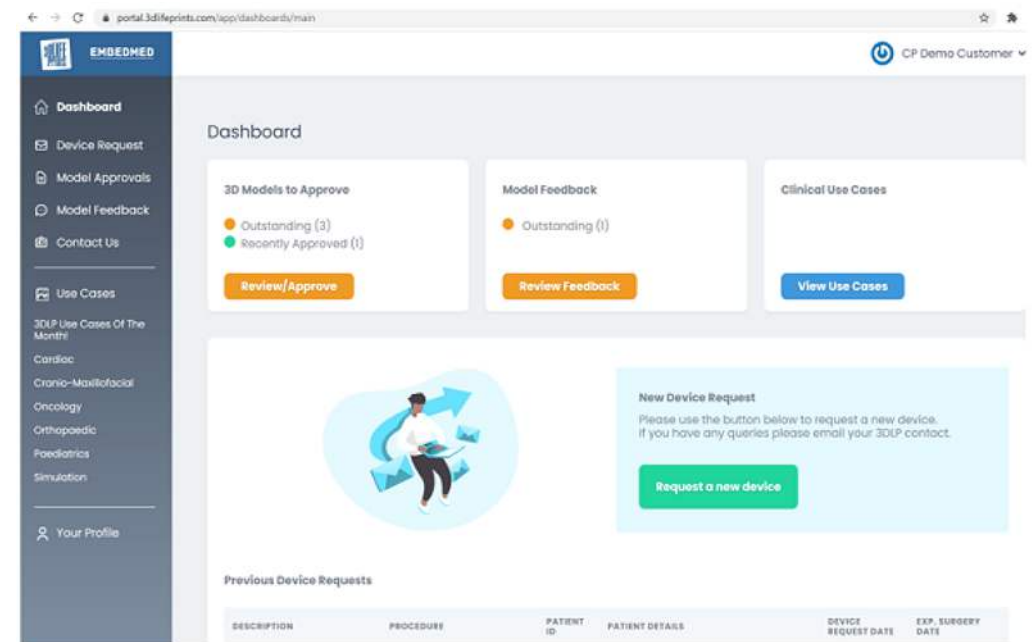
portal.3dlifeprints.com/app/dashboards/main

EMBEDMED

CP Demo Customer

Dashboard
Device Request
Model Approvals
Model Feedback
Contact Us

Use Cases
3DLP Use Cases Of The Month!
Cardiac
Cranio-Maxillofacial
Oncology
Orthopaedic
Paediatrics
Simulation

Your Profile

Dashboard

3D Models to Approve
Outstanding (3)
Recently Approved (1)
Review/Approve

Model Feedback
Outstanding (1)
Review Feedback

Clinical Use Cases
View Use Cases

New Device Request
Please use the button below to request a new device.
If you have any queries please email your 3DLP contact.
Request a new device

Previous Device Requests

| DESCRIPTION | PROCEDURE | PATIENT ID | PATIENT DETAILS | DEVICE REQUEST DATE | EXP. SURGERY DATE |
|---|---|---|---|---|---|